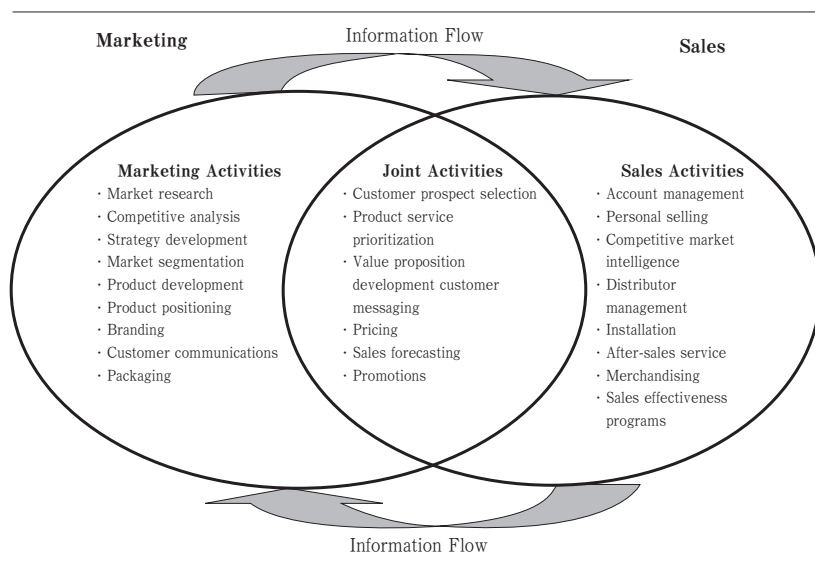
Information Flow

Marketing

Sales

Marketing Activities
· Market research
· Competitive analysis
· Strategy development
· Market segmentation
· Product development
· Product positioning
· Branding
· Customer communications
· Packaging

Joint Activities
· Customer prospect selection
· Product service prioritization
· Value proposition development customer messaging
· Pricing
· Sales forecasting
· Promotions

Sales Activities
· Account management
· Personal selling
· Competitive market intelligence
· Distributor management
· Installation
· After-sales service
· Merchandising
· Sales effectiveness programs

Information Flow